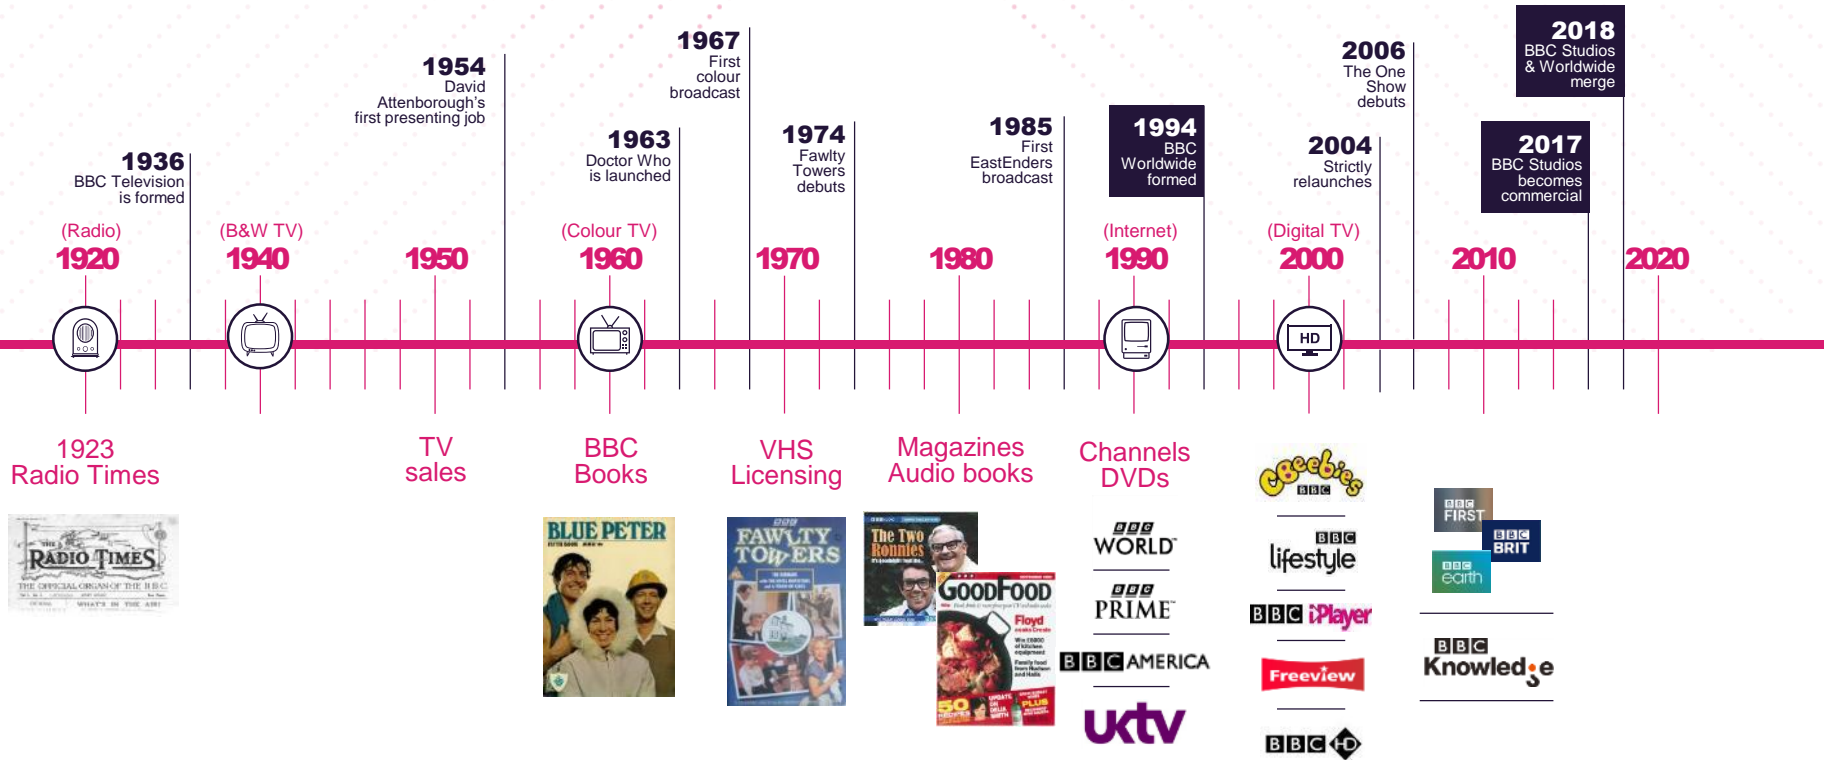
1967
First colour broadcast

1954
David Attenborough's first presenting job

1963
Doctor Who is launched

1974
Fawlty Towers debuts

1985
First EastEnders broadcast

1994
BBC Worldwide formed

2006
The One Show debuts

2004
Strictly relaunches

2018
BBC Studios & Worldwide merge

2017
BBC Studios becomes commercial

1936
BBC Television is formed

(Radio)
1920

(B&W TV)
1940

1950

(Colour TV)
1960

1970

1980

(Internet)
1990

(Digital TV)
2000

2010

2020

HD

1923
Radio Times

TV
sales

BBC
Books

VHS
Licensing

Magazines
Audio books

Channels
DVDs

RADIO TIMES
THE OFFICIAL ORGAN OF THE B.B.C.

BLUE PETER

FAWLTY TOWERS

The Two Ronnies

GoodFood

Floyd

50

BBC WORLD

BBC PRIME

BBC AMERICA

uktv

CBeebies BBC

BBC lifestyle

BBC iPlayer

Freeview

BBC HD

BBC FIRST

BBC BRIT

BBC earth

BBC Knowledge